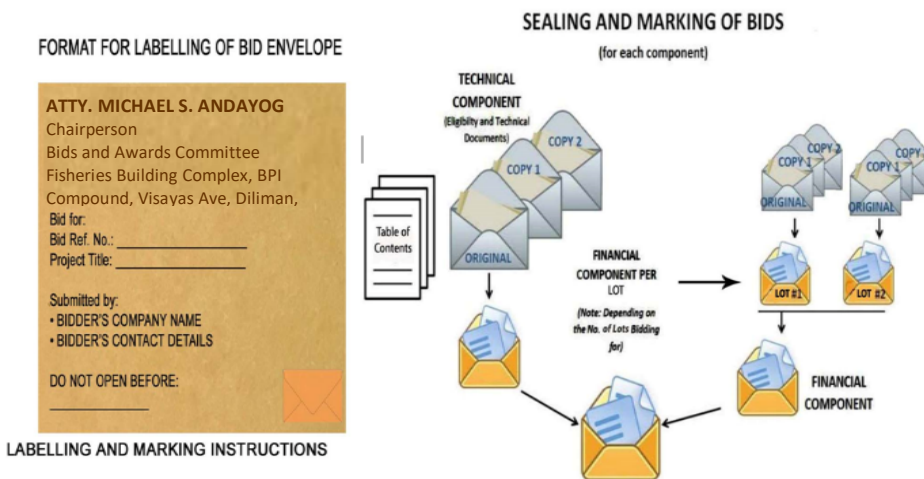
FORMAT FOR LABELLING OF BID ENVELOPE

ATTY. MICHAEL S. ANDAYOG
Chairperson
Bids and Awards Committee
Fisheries Building Complex, BPI Compound, Visayas Ave, Diliman,
Bid for:
Bid Ref. No.: ________________
Project Title: ________________

Submitted by:
• BIDDER'S COMPANY NAME
• BIDDER'S CONTACT DETAILS

DO NOT OPEN BEFORE:
____________

LABELLING AND MARKING INSTRUCTIONS

SEALING AND MARKING OF BIDS
(for each component)

TECHNICAL COMPONENT
(Eligibility and Technical Documents)

Table of Contents

COPY 2
COPY 1
ORIGINAL

FINANCIAL COMPONENT PER LOT
(Note: Depending on the No. of Lots Bidding for)

COPY 2
COPY 1
ORIGINAL
COPY 1
COPY
ORIGINAL

LOT #1
LOT #2

FINANCIAL COMPONENT